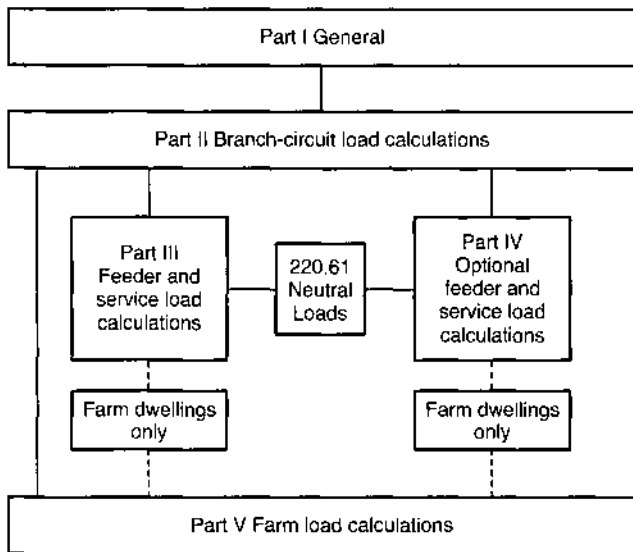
Part I General

Part II Branch-circuit load calculations

Part III Feeder and service load calculations

220.61 Neutral Loads

Part IV Optional feeder and service load calculations

Farm dwellings only

Farm dwellings only

Part V Farm load calculations